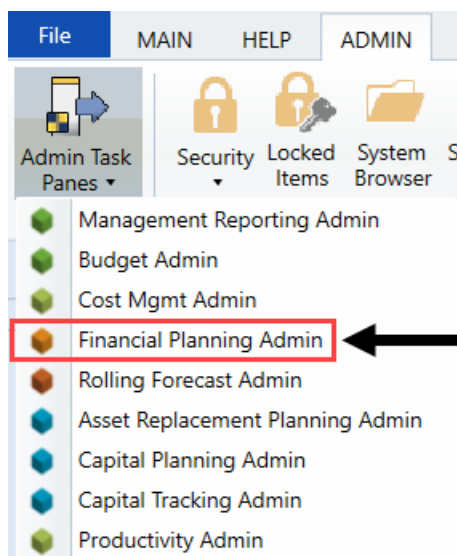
File MAIN HELP ADMIN

Admin Task Panes ▾

Security ▾

Locked Items

System Browser

S

Management Reporting Admin
Budget Admin
Cost Mgmt Admin
Financial Planning Admin
Rolling Forecast Admin
Asset Replacement Planning Admin
Capital Planning Admin
Capital Tracking Admin
Productivity Admin